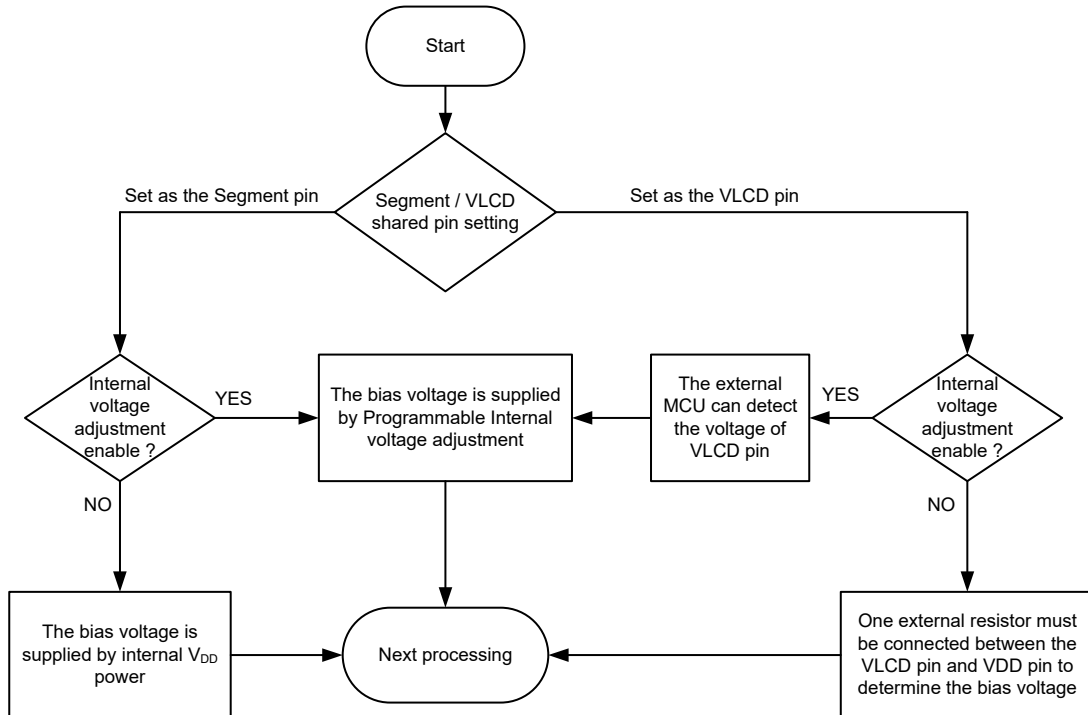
Start

Set as the Segment pin

Segment / VLCD shared pin setting

Set as the VLCD pin

Internal voltage adjustment enable ?

YES

The bias voltage is supplied by Programmable Internal voltage adjustment

The external MCU can detect the voltage of VLCD pin

YES

Internal voltage adjustment enable ?

NO

NO

The bias voltage is supplied by internal $V_{DD}$ power

Next processing

One external resistor must be connected between the VLCD pin and VDD pin to determine the bias voltage